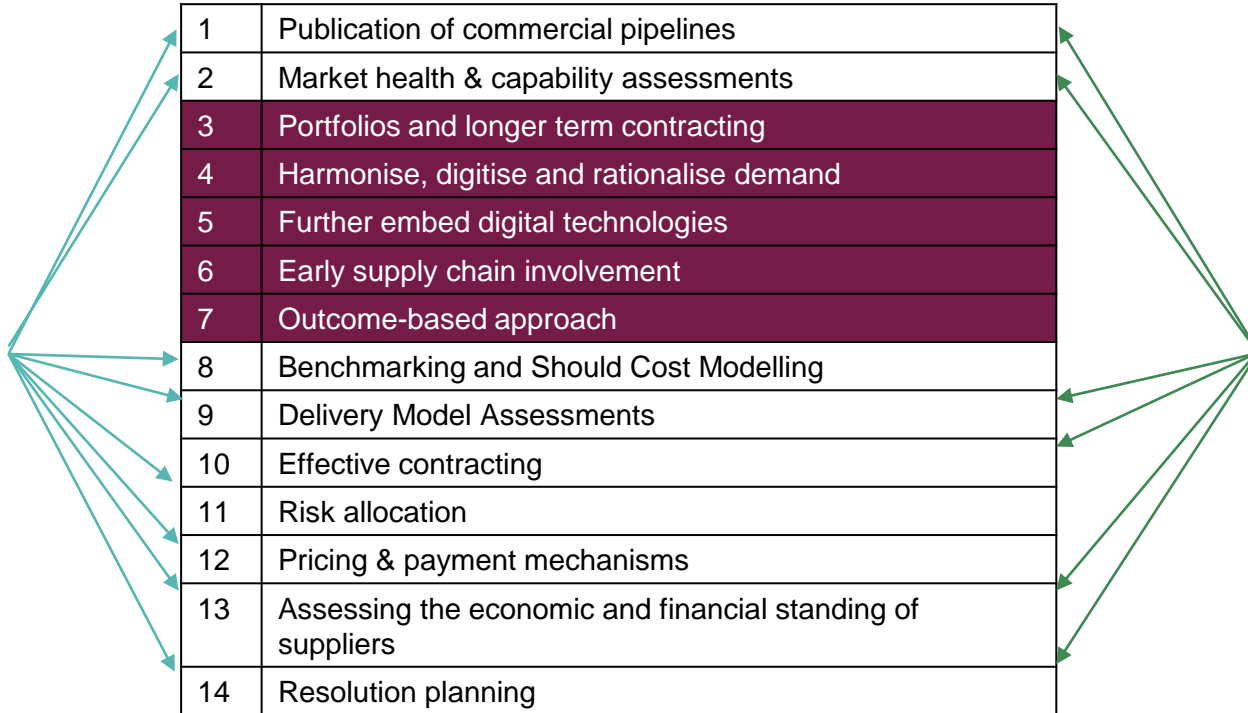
| | |
|---|---|
| 1 | Publication of commercial pipelines |
| 2 | Market health & capability assessments |
| 3 | Portfolios and longer term contracting |
| 4 | Harmonise, digitise and rationalise demand |
| 5 | Further embed digital technologies |
| 6 | Early supply chain involvement |
| 7 | Outcome-based approach |
| 8 | Benchmarking and Should Cost Modelling |
| 9 | Delivery Model Assessments |
| 10 | Effective contracting |
| 11 | Risk allocation |
| 12 | Pricing & payment mechanisms |
| 13 | Assessing the economic and financial standing of suppliers |
| 14 | Resolution planning |